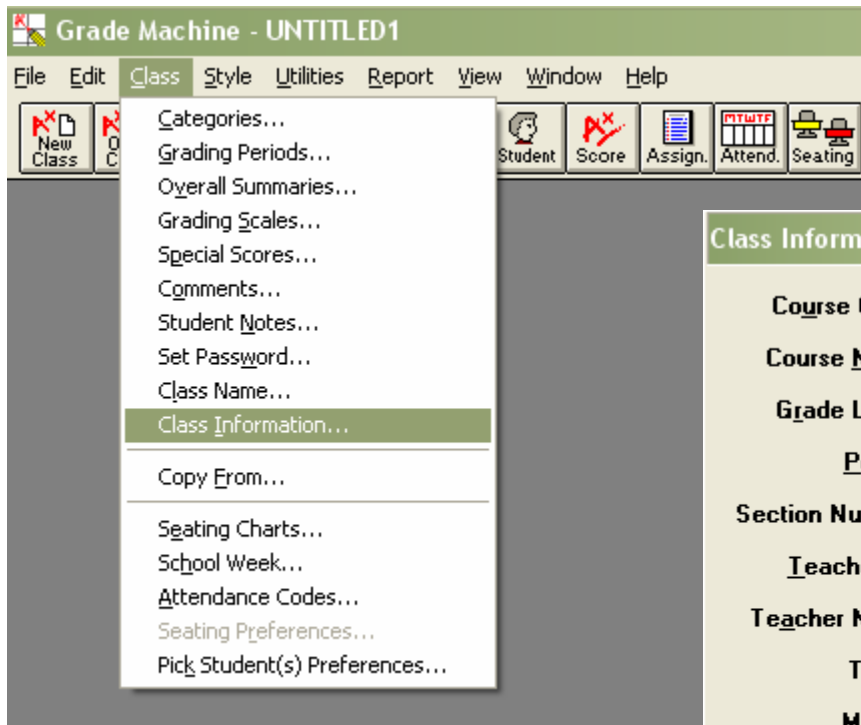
Grade Machine - UNTITLED1

File Edit Class Style Utilities Report View Window Help

New Class
O C
Student
Score
Assign.
MTWTF
Attend.
Seating

Categories...
Grading Periods...
Overall Summaries...
Grading Scales...
Special Scores...
Comments...
Student Notes...
Set Password...
Class Name...
Class Information...

Copy From...

Seating Charts...
School Week...
Attendance Codes...
Seating Preferences...
Pick Student(s) Preferences...

Class Inform

Course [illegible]
Course N
Grade L
P
Section Nu
Teach
Teacher N
T
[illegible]